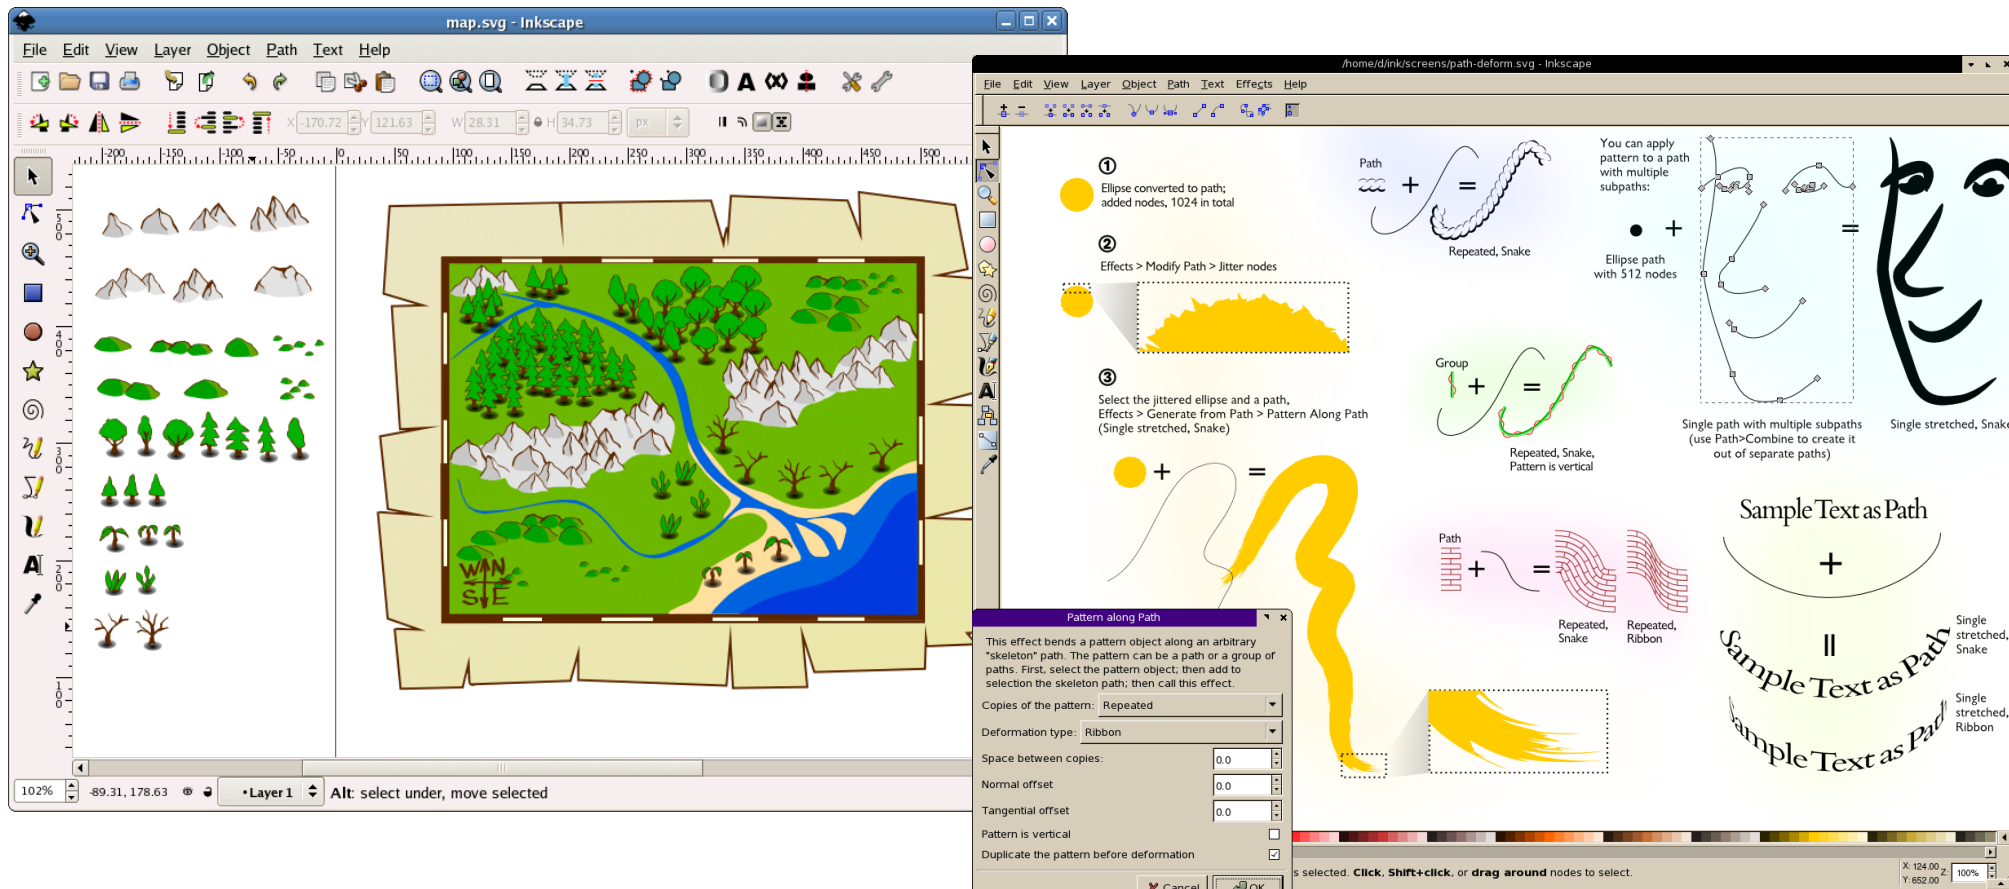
map.svg - Inkscape

File Edit View Layer Object Path Text Help

X -170.72 Y 121.63 W 28.31 H 34.73 px

|-200 |-150 |-100 |-50 |0 |50 |100 |150 |200 |250 |300 |350 |400 |450 |500

WN
SE

102% -89.31, 178.63 •Layer 1 Alt: select under, move selected

/home/d/ink/screens/path-deform.svg - Inkscape

File Edit View Layer Object Path Text Effects Help

① Ellipse converted to path; added nodes, 1024 in total

② Effects > Modify Path > Jitter nodes

③ Select the jittered ellipse and a path, Effects > Generate from Path > Pattern Along Path (Single stretched, Snake)

Path + =

Repeated, Snake

You can apply pattern to a path with multiple subpaths:

Ellipse path with 512 nodes

Single path with multiple subpaths (use Path>Combine to create it out of separate paths)

Single stretched, Snake

Group + =

Repeated, Snake, Pattern is vertical

Path + =

Repeated, Snake

Repeated, Ribbon

Sample Text as Path

+

=

Sample Text as Path

Single stretched, Snake

Sample Text as Path

Single stretched, Ribbon

Pattern along Path

This effect bends a pattern object along an arbitrary "skeleton" path. The pattern can be a path or a group of paths. First, select the pattern object; then add to selection the skeleton path; then call this effect.

Copies of the pattern: Repeated

Deformation type: Ribbon

Space between copies: 0.0

Normal offset 0.0

Tangential offset 0.0

Pattern is vertical

Duplicate the pattern before deformation

Cancel OK

s selected. Click, Shift+click, or drag around nodes to select.

X: 124.00 Y: 652.00 Z: 100%